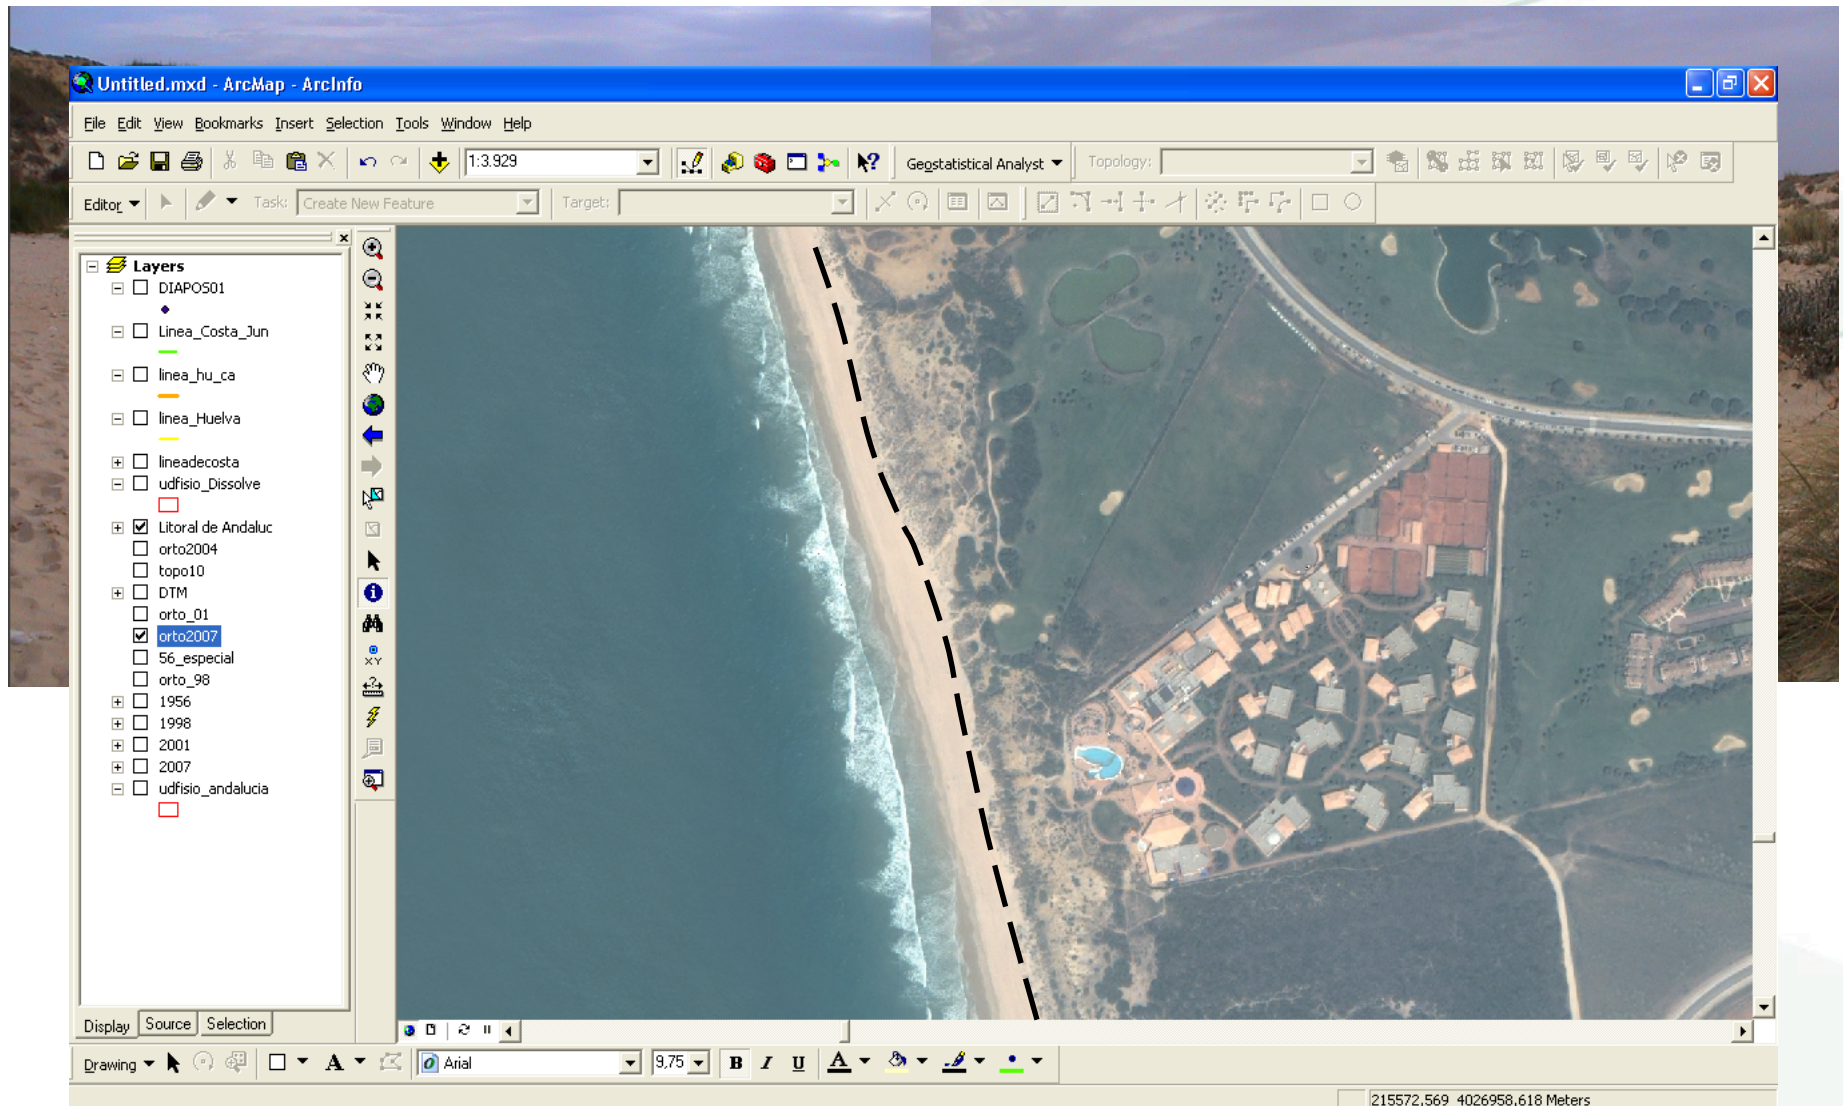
Untitled.mxd - ArcMap - ArcInfo

File Edit View Bookmarks Insert Selection Tools Window Help

1:3.929

Geostatistical Analyst

Topology:

Editor

Task: Create New Feature

Target:

Layers
DIAPOS01
Linea_Costa_Jun
linea_hu_ca
linea_Huelva
lineadecosta
udfisio_Dissolve
Litoral de Andaluc
orto2004
topo10
DTM
orto_01
orto2007
56_especial
orto_98
1956
1998
2001
2007
udfisio_andalucia

Display Source Selection

Drawing

Arial

9,75

B I U

215572,569 4026958,618 Meters